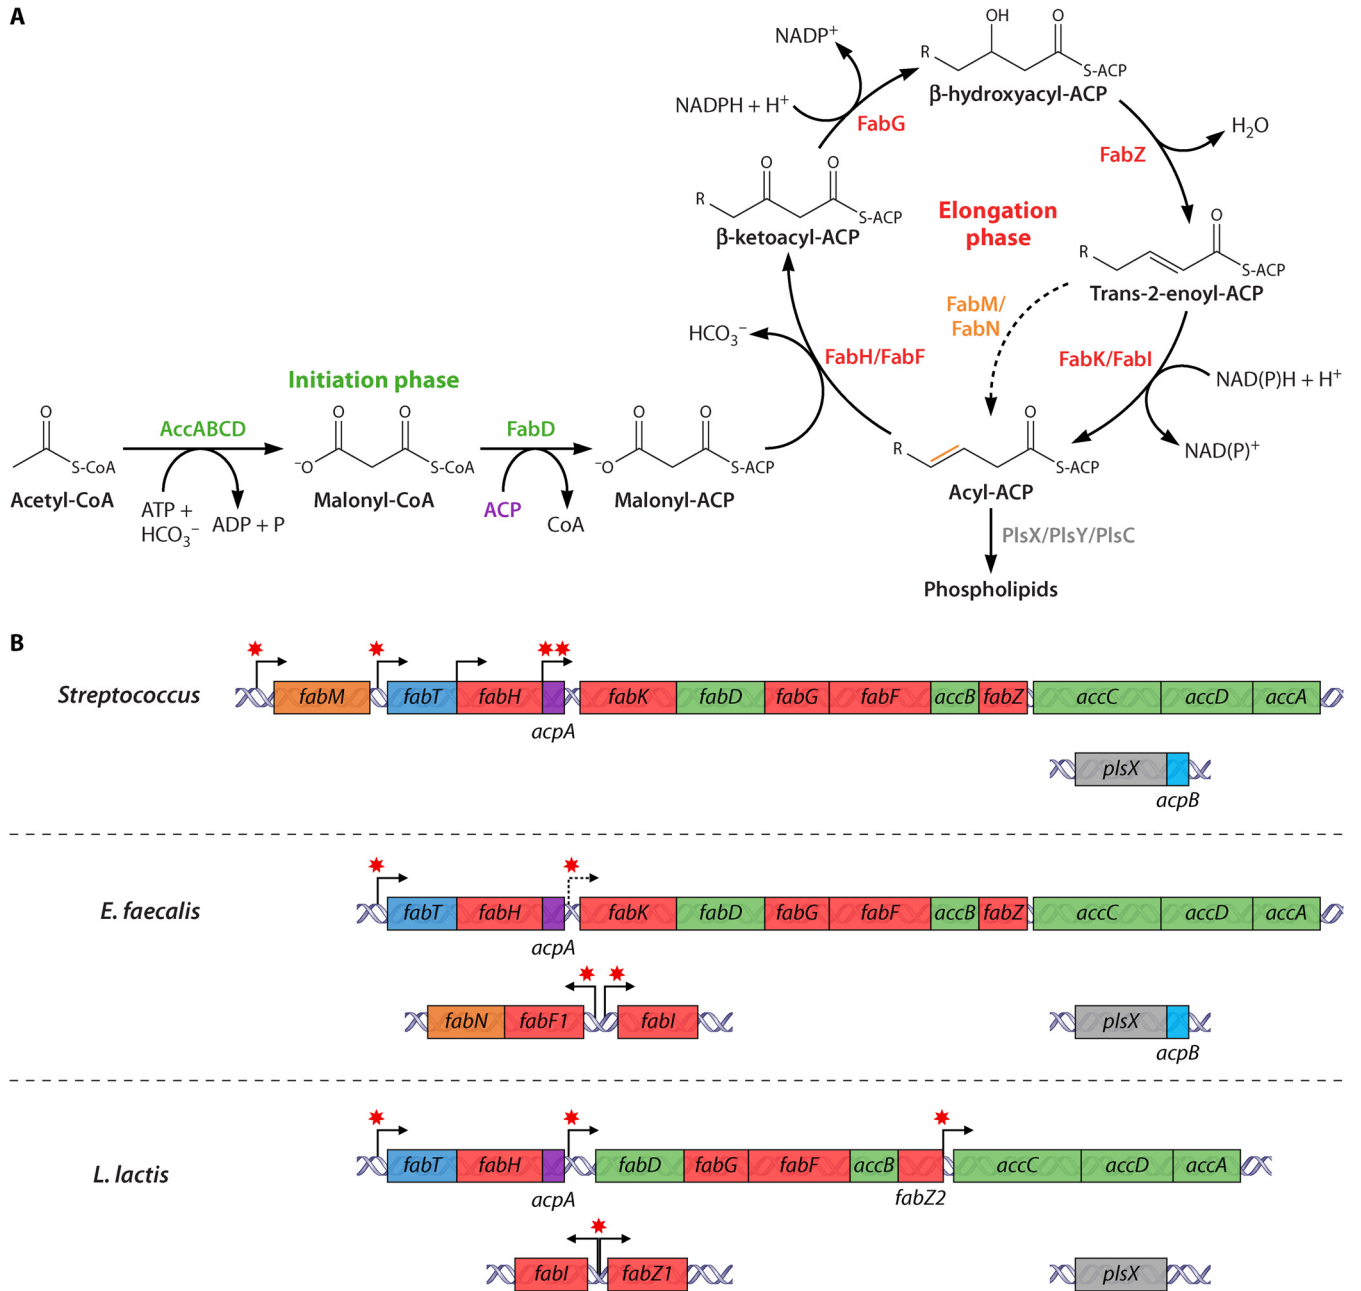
A

NADP$^+$

NADPH + H$^+$

FabG

OH O

R S-ACP

β-hydroxyacyl-ACP

FabZ

H$_2$O

O O

R S-ACP

β-ketoacyl-ACP

Elongation phase

O

R S-ACP

Trans-2-enoyl-ACP

FabM/ FabN

HCO$_3^-$

FabH/FabF

FabK/FabI

NAD(P)H + H$^+$

NAD(P)$^+$

Initiation phase

O

S-CoA

Acetyl-CoA

AccABCD

ATP + HCO$_3^-$

ADP + P

O O

$^-$O S-CoA

Malonyl-CoA

FabD

ACP

CoA

O O

$^-$O S-ACP

Malonyl-ACP

O

R S-ACP

Acyl-ACP

PlsX/PlsY/PlsC

Phospholipids

B

Streptococcus

fabM fabT fabH fabK fabD fabG fabF accB fabZ accC accD accA

acpA

plsX

acpB

E. faecalis

fabT fabH fabK fabD fabG fabF accB fabZ accC accD accA

acpA

fabN fabF1 fabI

plsX

acpB

L. lactis

fabT fabH fabD fabG fabF accB accC accD accA

acpA

fabZ2

fabI fabZ1

plsX